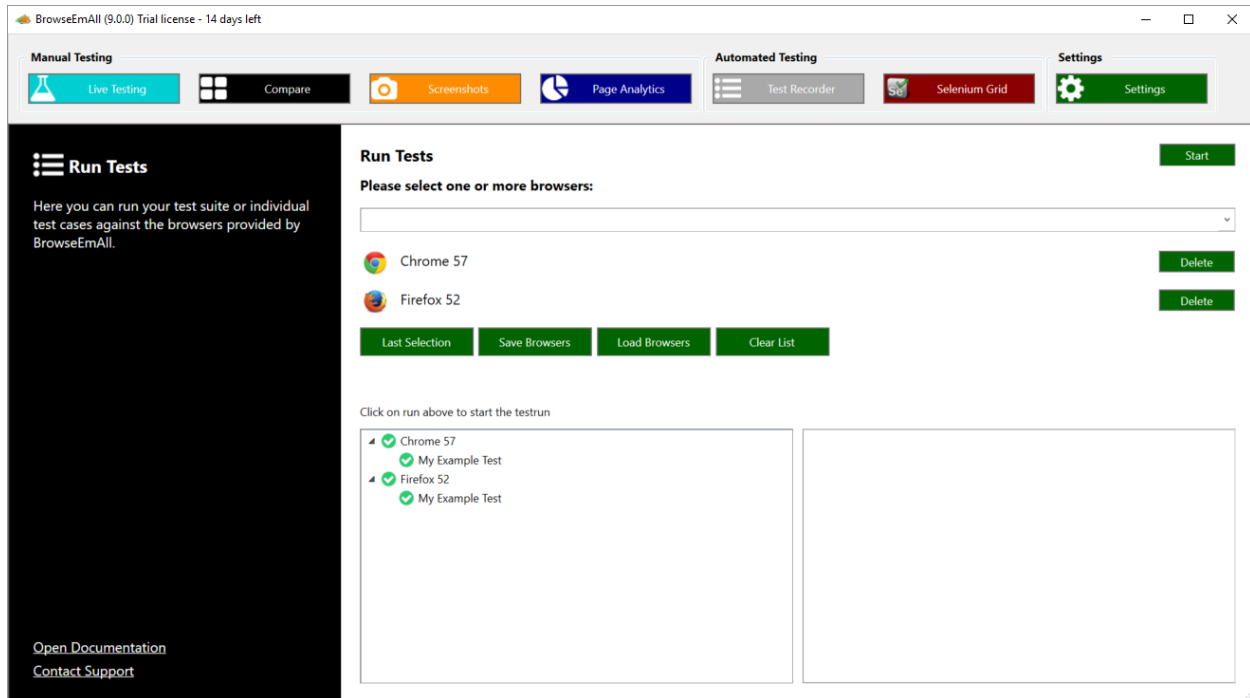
BrowseEmAll (9.0.0) Trial license - 14 days left

Manual Testing

Live Testing

Compare

Screenshots

Page Analytics

Automated Testing

Test Recorder

Selenium Grid

Settings

Settings

Run Tests

Here you can run your test suite or individual test cases against the browsers provided by BrowseEmAll.

Open Documentation

Contact Support

Run Tests

Start

Please select one or more browsers:

Chrome 57

Delete

Firefox 52

Delete

Last Selection

Save Browsers

Load Browsers

Clear List

Click on run above to start the testrun

Chrome 57

My Example Test

Firefox 52

My Example Test